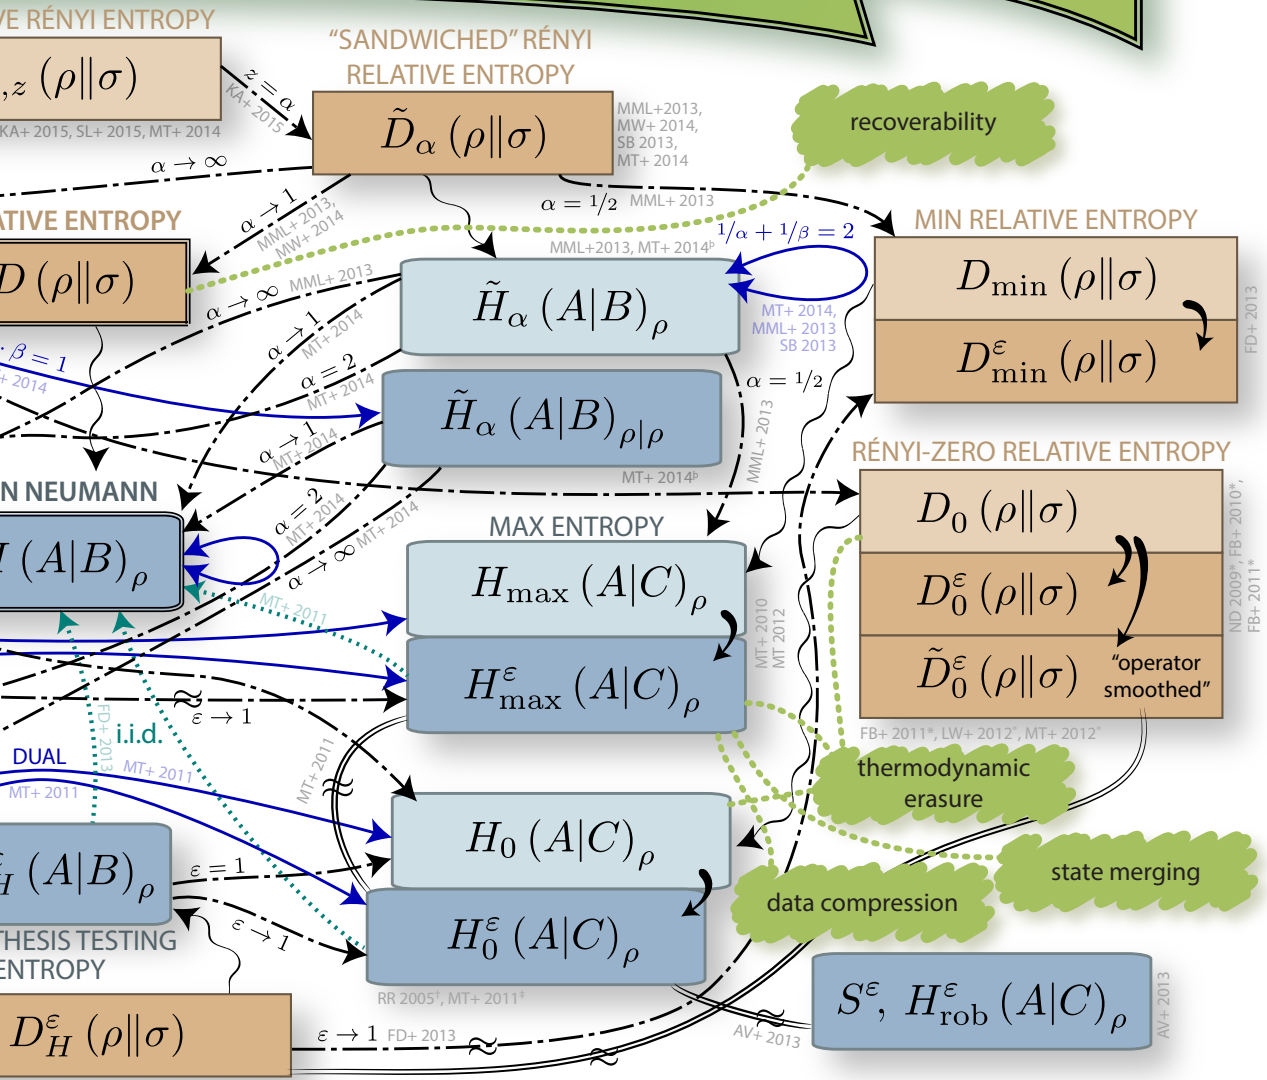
VE RÉNYI ENTROPY

$_{,z}(\rho\|\sigma)$

KA+ 2015, SL+ 2015, MT+ 2014

$z=\alpha$

KA+ 2015

"SANDWICHED" RÉNYI RELATIVE ENTROPY

$\tilde{D}_\alpha(\rho\|\sigma)$

MML+2013, MW+ 2014, SB 2013, MT+ 2014

recoverability

$\alpha\to\infty$

$\alpha\to 1$

MML+2013, MW+ 2014

$\alpha = 1/2$ MML+ 2013

MML+2013, MT+ 2014$^b$

$1/\alpha + 1/\beta = 2$

ATIVE ENTROPY

$D(\rho\|\sigma)$

$\alpha\to\infty$ MML+ 2013

$\tilde{H}_\alpha(A|B)_\rho$

MT+ 2014, MML+ 2013, SB 2013

MIN RELATIVE ENTROPY

$D_{\min}(\rho\|\sigma)$

$D^\varepsilon_{\min}(\rho\|\sigma)$

FD+ 2013

$\beta = 1$

+ 2014

$\alpha\to 1$ MT+ 2014

$\alpha = 2$ MT+ 2014

$\tilde{H}_\alpha(A|B)_{\rho|\rho}$

$\alpha = 1/2$

MML+ 2013

MT+ 2014$^b$

$\alpha\to 1$ MT+ 2014

$\alpha = 2$ MT+ 2014

$\alpha\to\infty$ MT+ 2014

N NEUMANN

$H(A|B)_\rho$

RÉNYI-ZERO RELATIVE ENTROPY

$D_0(\rho\|\sigma)$

$D^\varepsilon_0(\rho\|\sigma)$

$\tilde{D}^\varepsilon_0(\rho\|\sigma)$

"operator smoothed"

ND 2009*, FB+ 2010*, FB+ 2011*

FB+ 2011*, LW+ 2012*, MT+ 2012*

MAX ENTROPY

$H_{\max}(A|C)_\rho$

$H^\varepsilon_{\max}(A|C)_\rho$

MT+ 2010 MT 2012

MT+ 2011

$\approx$ $\varepsilon\to 1$

FD+ 2013

i.i.d.

DUAL

MT+ 2011

MT+ 2011

MT+ 2011

thermodynamic erasure

$H_0(A|C)_\rho$

$H^\varepsilon_0(A|C)_\rho$

state merging

data compression

$_H(A|B)_\rho$

$\varepsilon = 1$

$\varepsilon\to 1$

THESIS TESTING ENTROPY

RR 2005$^\dagger$, MT+ 2011$^\ddagger$

$S^\varepsilon$, $H^\varepsilon_{\text{rob}}(A|C)_\rho$

AV+ 2013

AV+ 2013

$D^\varepsilon_H(\rho\|\sigma)$

$\varepsilon\to 1$ FD+ 2013